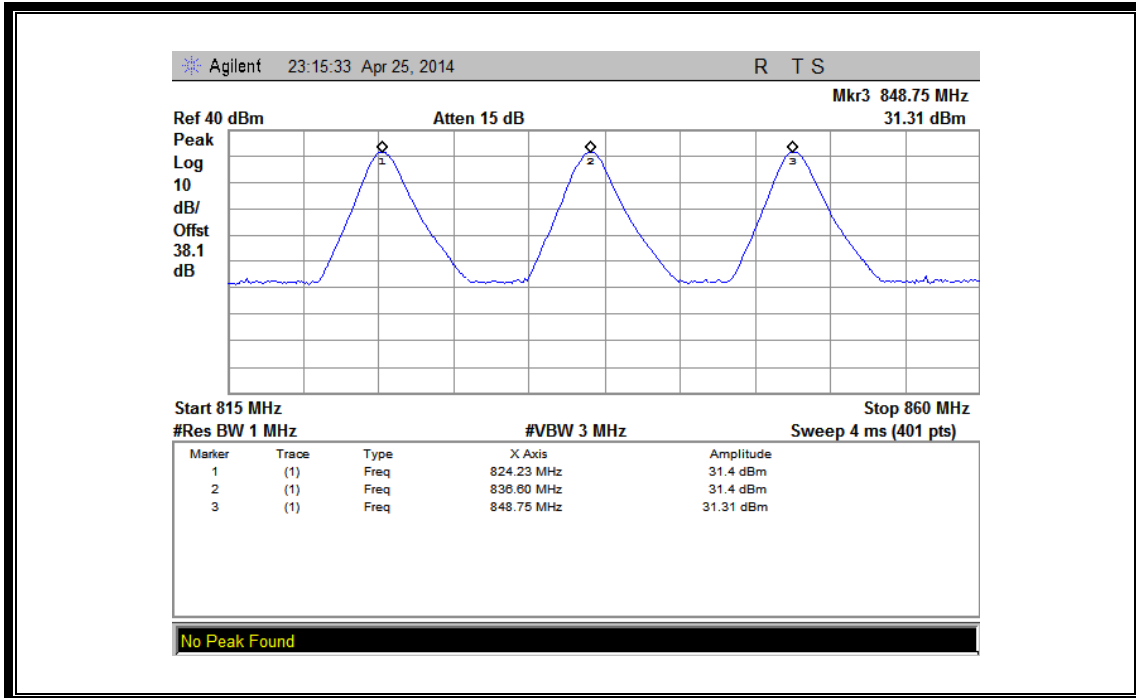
Agilent 23:15:33 Apr 25, 2014 R T S

Mkr3 848.75 MHz
Ref 40 dBm Atten 15 dB 31.31 dBm
Peak
Log
10
dB/
Offst
38.1
dB

1 2 3

Start 815 MHz Stop 860 MHz
#Res BW 1 MHz #VBW 3 MHz Sweep 4 ms (401 pts)

| Marker | Trace | Type | X Axis | Amplitude |
|---|---|---|---|---|
| 1 | (1) | Freq | 824.23 MHz | 31.4 dBm |
| 2 | (1) | Freq | 836.60 MHz | 31.4 dBm |
| 3 | (1) | Freq | 848.75 MHz | 31.31 dBm |

No Peak Found